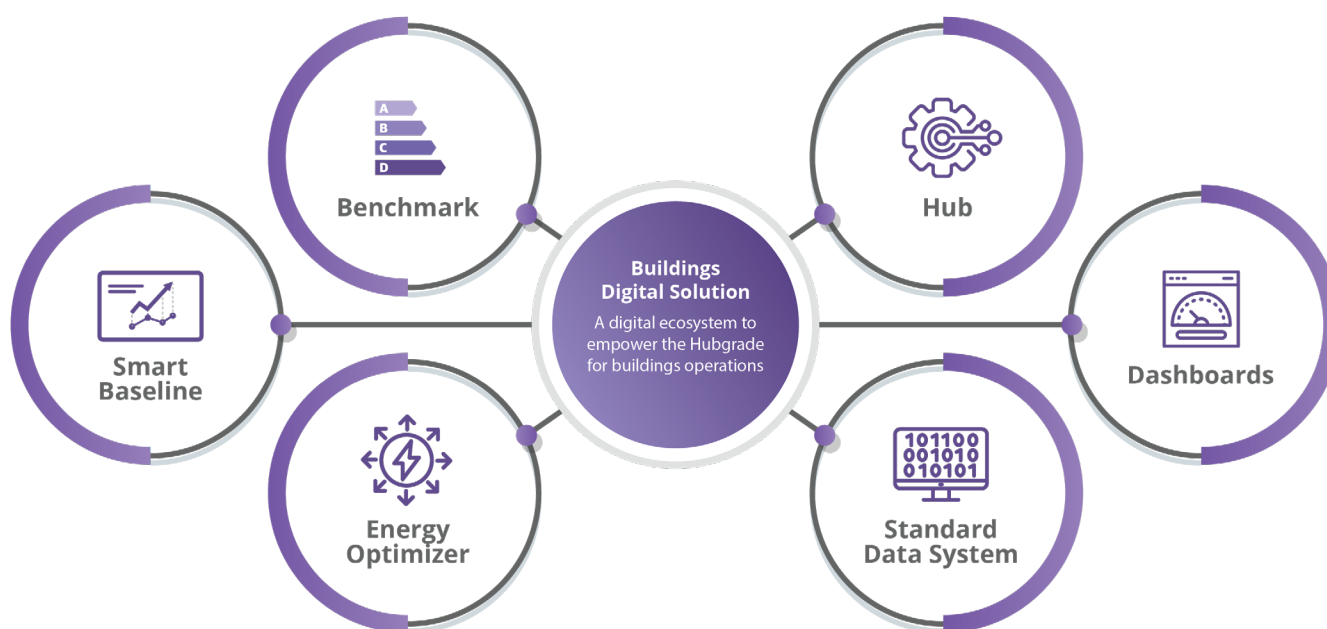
Buildings Digital Solution

A digital ecosystem to empower the Hubgrade for buildings operations

A
B
C
D

Benchmark

Hub

Smart Baseline

Dashboards

Energy Optimizer

101100
001010
010101

Standard Data System